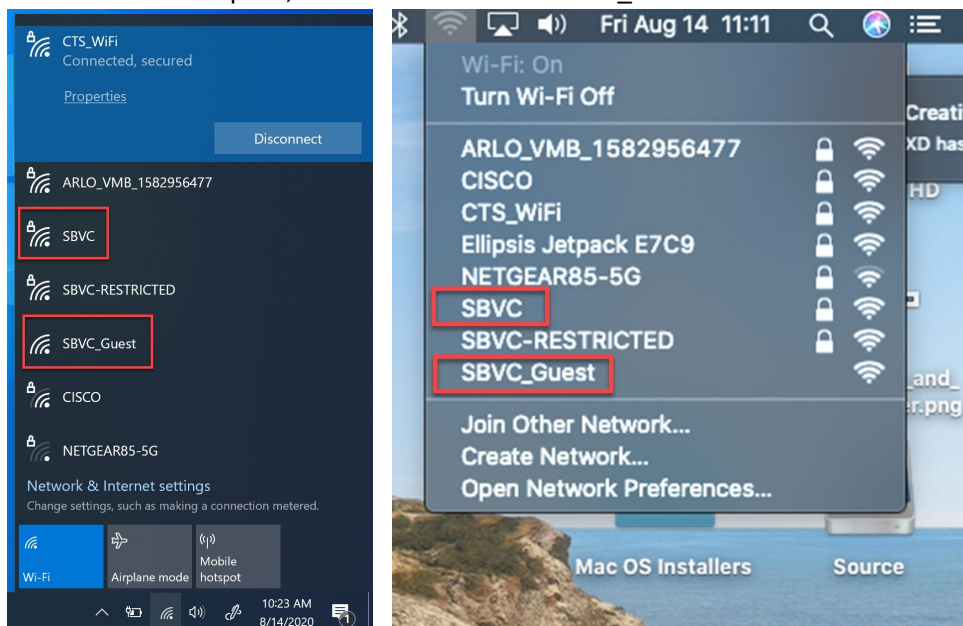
CTS_WiFi
Connected, secured

Properties

Disconnect

ARLO_VMB_1582956477

SBVC

SBVC-RESTRICTED

SBVC_Guest

CISCO

NETGEAR85-5G

Network & Internet settings
Change settings, such as making a connection metered.

Wi-Fi

Airplane mode

Mobile hotspot

10:23 AM
8/14/2020

Fri Aug 14 11:11

Wi-Fi: On
Turn Wi-Fi Off

ARLO_VMB_1582956477
CISCO
CTS_WiFi
Ellipsis Jetpack E7C9
NETGEAR85-5G
SBVC
SBVC-RESTRICTED
SBVC_Guest

Join Other Network...
Create Network...
Open Network Preferences...

Creati
XD has
HD
_and_
er.png

Mac OS Installers
Source